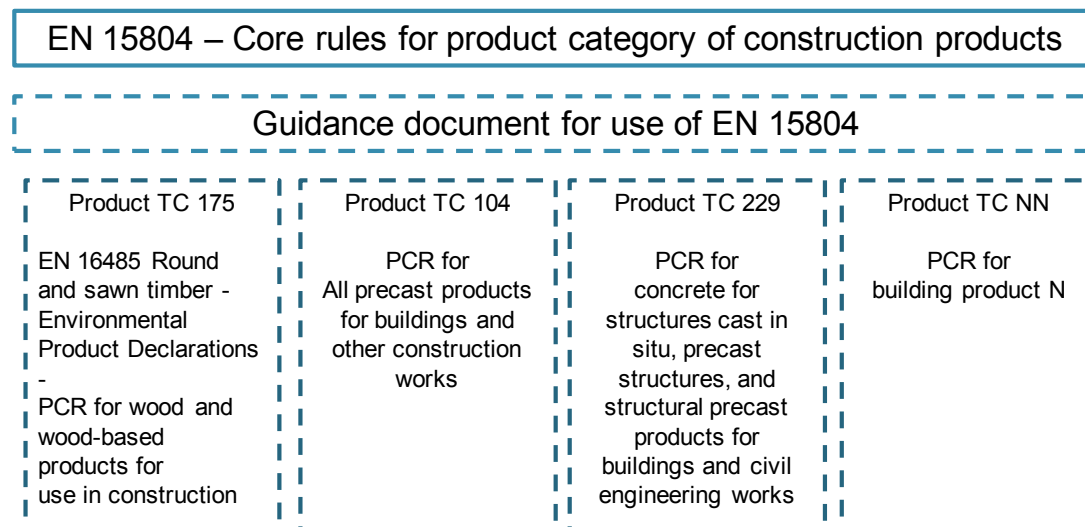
EN 15804 – Core rules for product category of construction products

Guidance document for use of EN 15804

Product TC 175

EN 16485 Round and sawn timber - Environmental Product Declarations - PCR for wood and wood-based products for use in construction

Product TC 104

PCR for All precast products for buildings and other construction works

Product TC 229

PCR for concrete for structures cast in situ, precast structures, and structural precast products for buildings and civil engineering works

Product TC NN

PCR for building product N